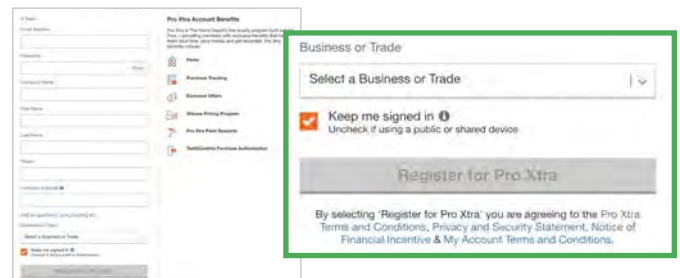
Pro Xtra Account Benefits

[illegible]

Perks

Purchase Tracking

Exclusive Offers

Volume Pricing Program

Pro Xtra Paint Rewards

Tax Exemption Purchase Authorization

Email Address

Password

Show

Company Name

First Name

Last Name

Phone

Business or Trade

Select a Business or Trade

Keep me signed in

Uncheck if using a public or shared device

Register for Pro Xtra

By selecting 'Register for Pro Xtra' you are agreeing to the Pro Xtra Terms and Conditions, Privacy and Security Statement, Notice of Financial Incentive & My Account Terms and Conditions.